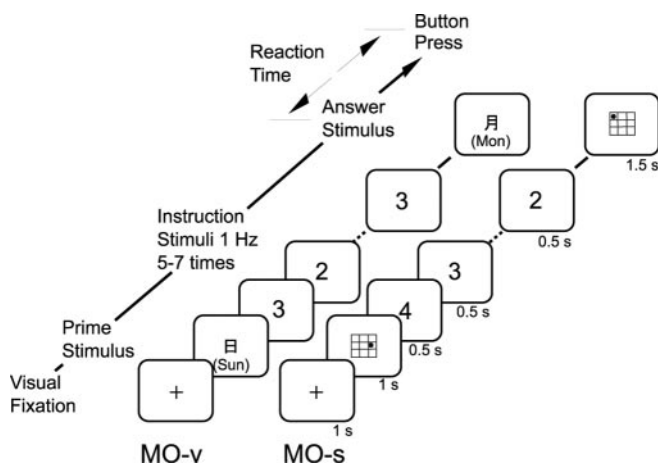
Button Press

Reaction Time

Answer Stimulus

Instruction Stimuli 1 Hz 5-7 times

Prime Stimulus

Visual Fixation

月 (Mon)

3

2

3

日 (Sun)

+

MO-v

1.5 s

2

0.5 s

3

0.5 s

4

0.5 s

1 s

+

1 s

MO-s